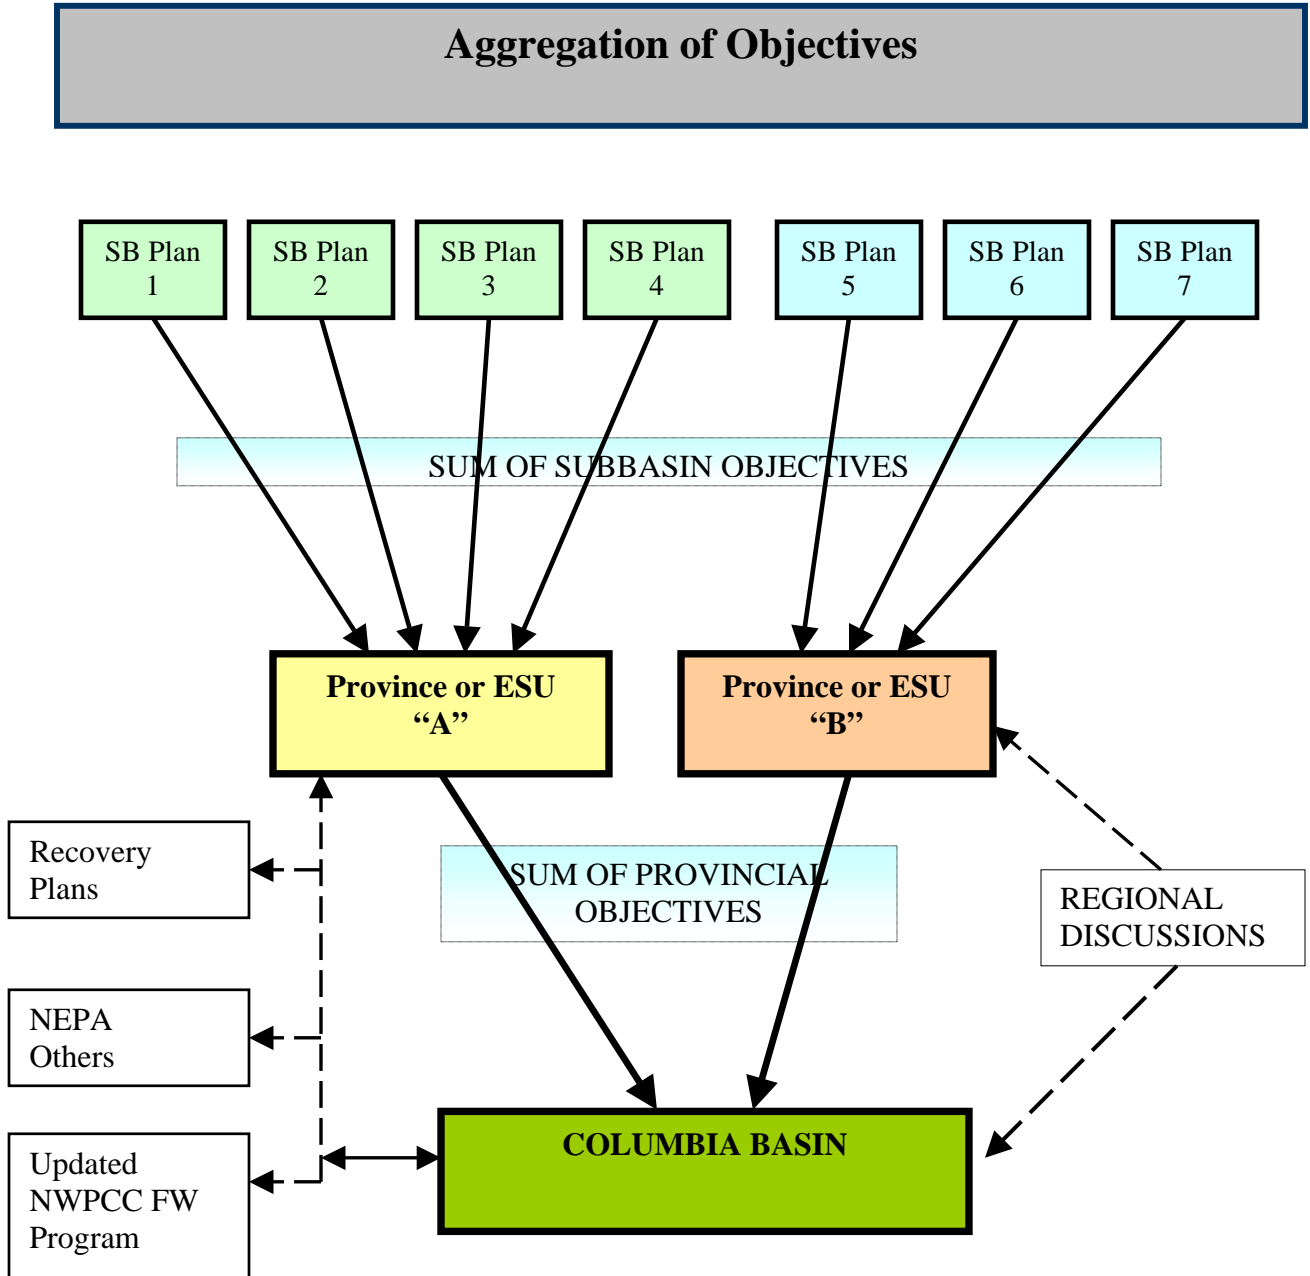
Aggregation of Objectives

SB Plan 1

SB Plan 2

SB Plan 3

SB Plan 4

SB Plan 5

SB Plan 6

SB Plan 7

SUM OF SUBBASIN OBJECTIVES

Province or ESU “A”

Province or ESU “B”

Recovery Plans

SUM OF PROVINCIAL OBJECTIVES

REGIONAL DISCUSSIONS

NEPA Others

COLUMBIA BASIN

Updated NWPCC FW Program